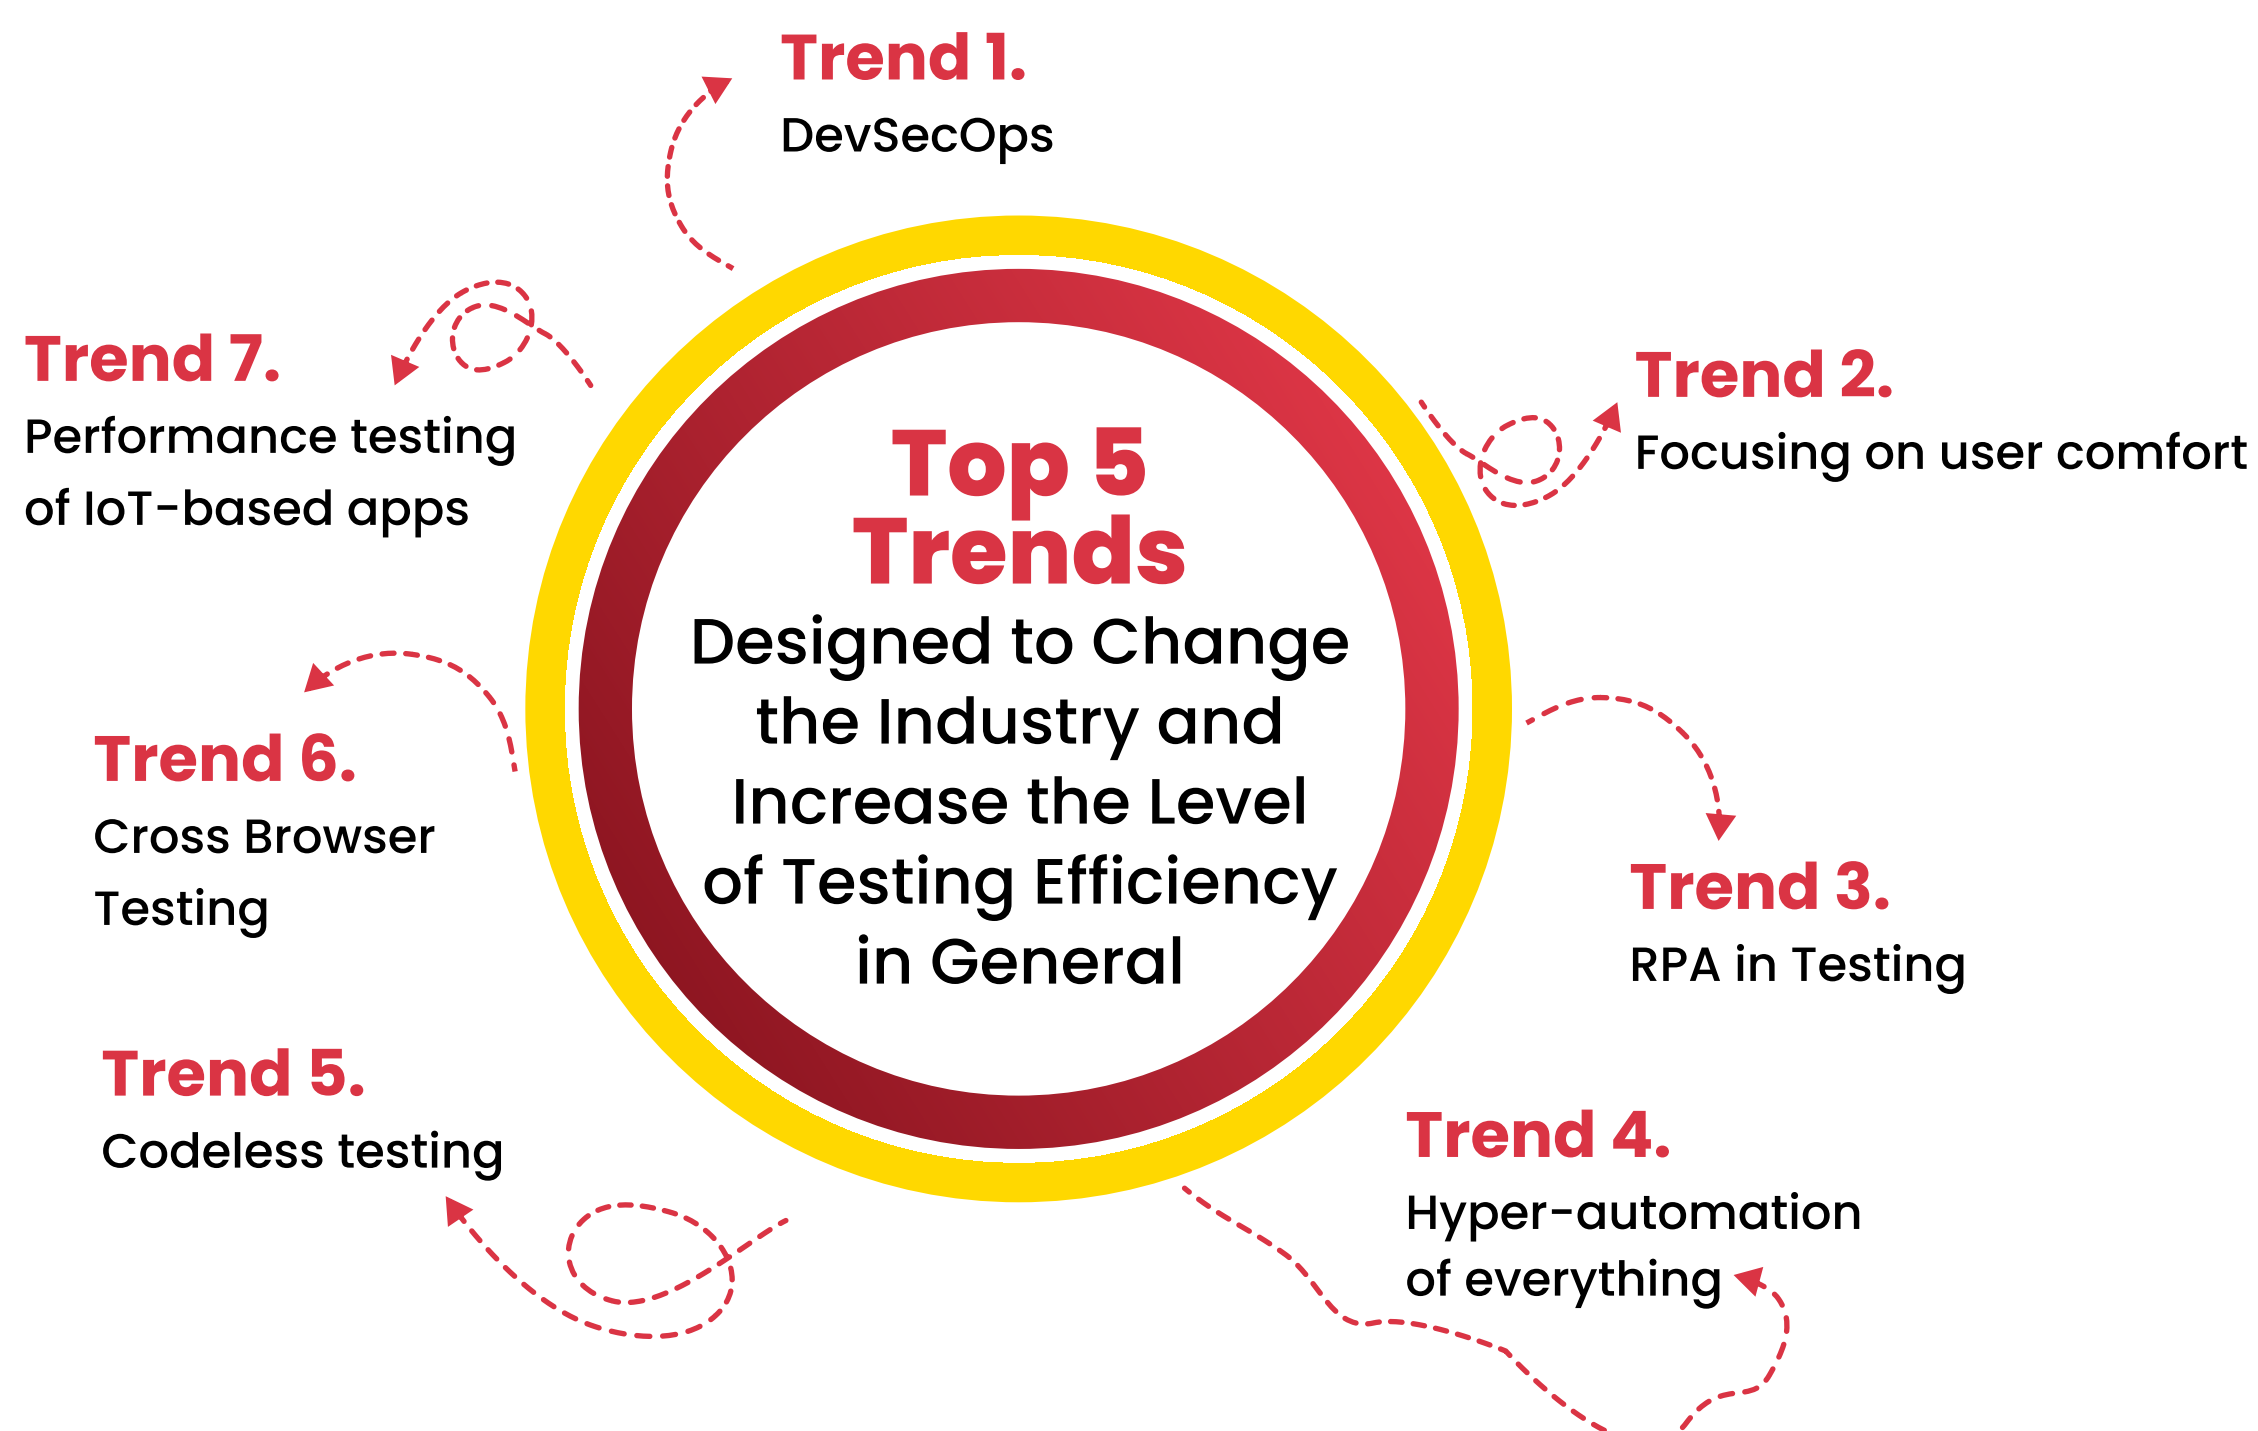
Trend 1.
DevSecOps

Trend 7.
Performance testing of IoT-based apps

Trend 2.
Focusing on user comfort

Top 5 Trends
Designed to Change the Industry and Increase the Level of Testing Efficiency in General

Trend 6.
Cross Browser Testing

Trend 3.
RPA in Testing

Trend 5.
Codeless testing

Trend 4.
Hyper-automation of everything